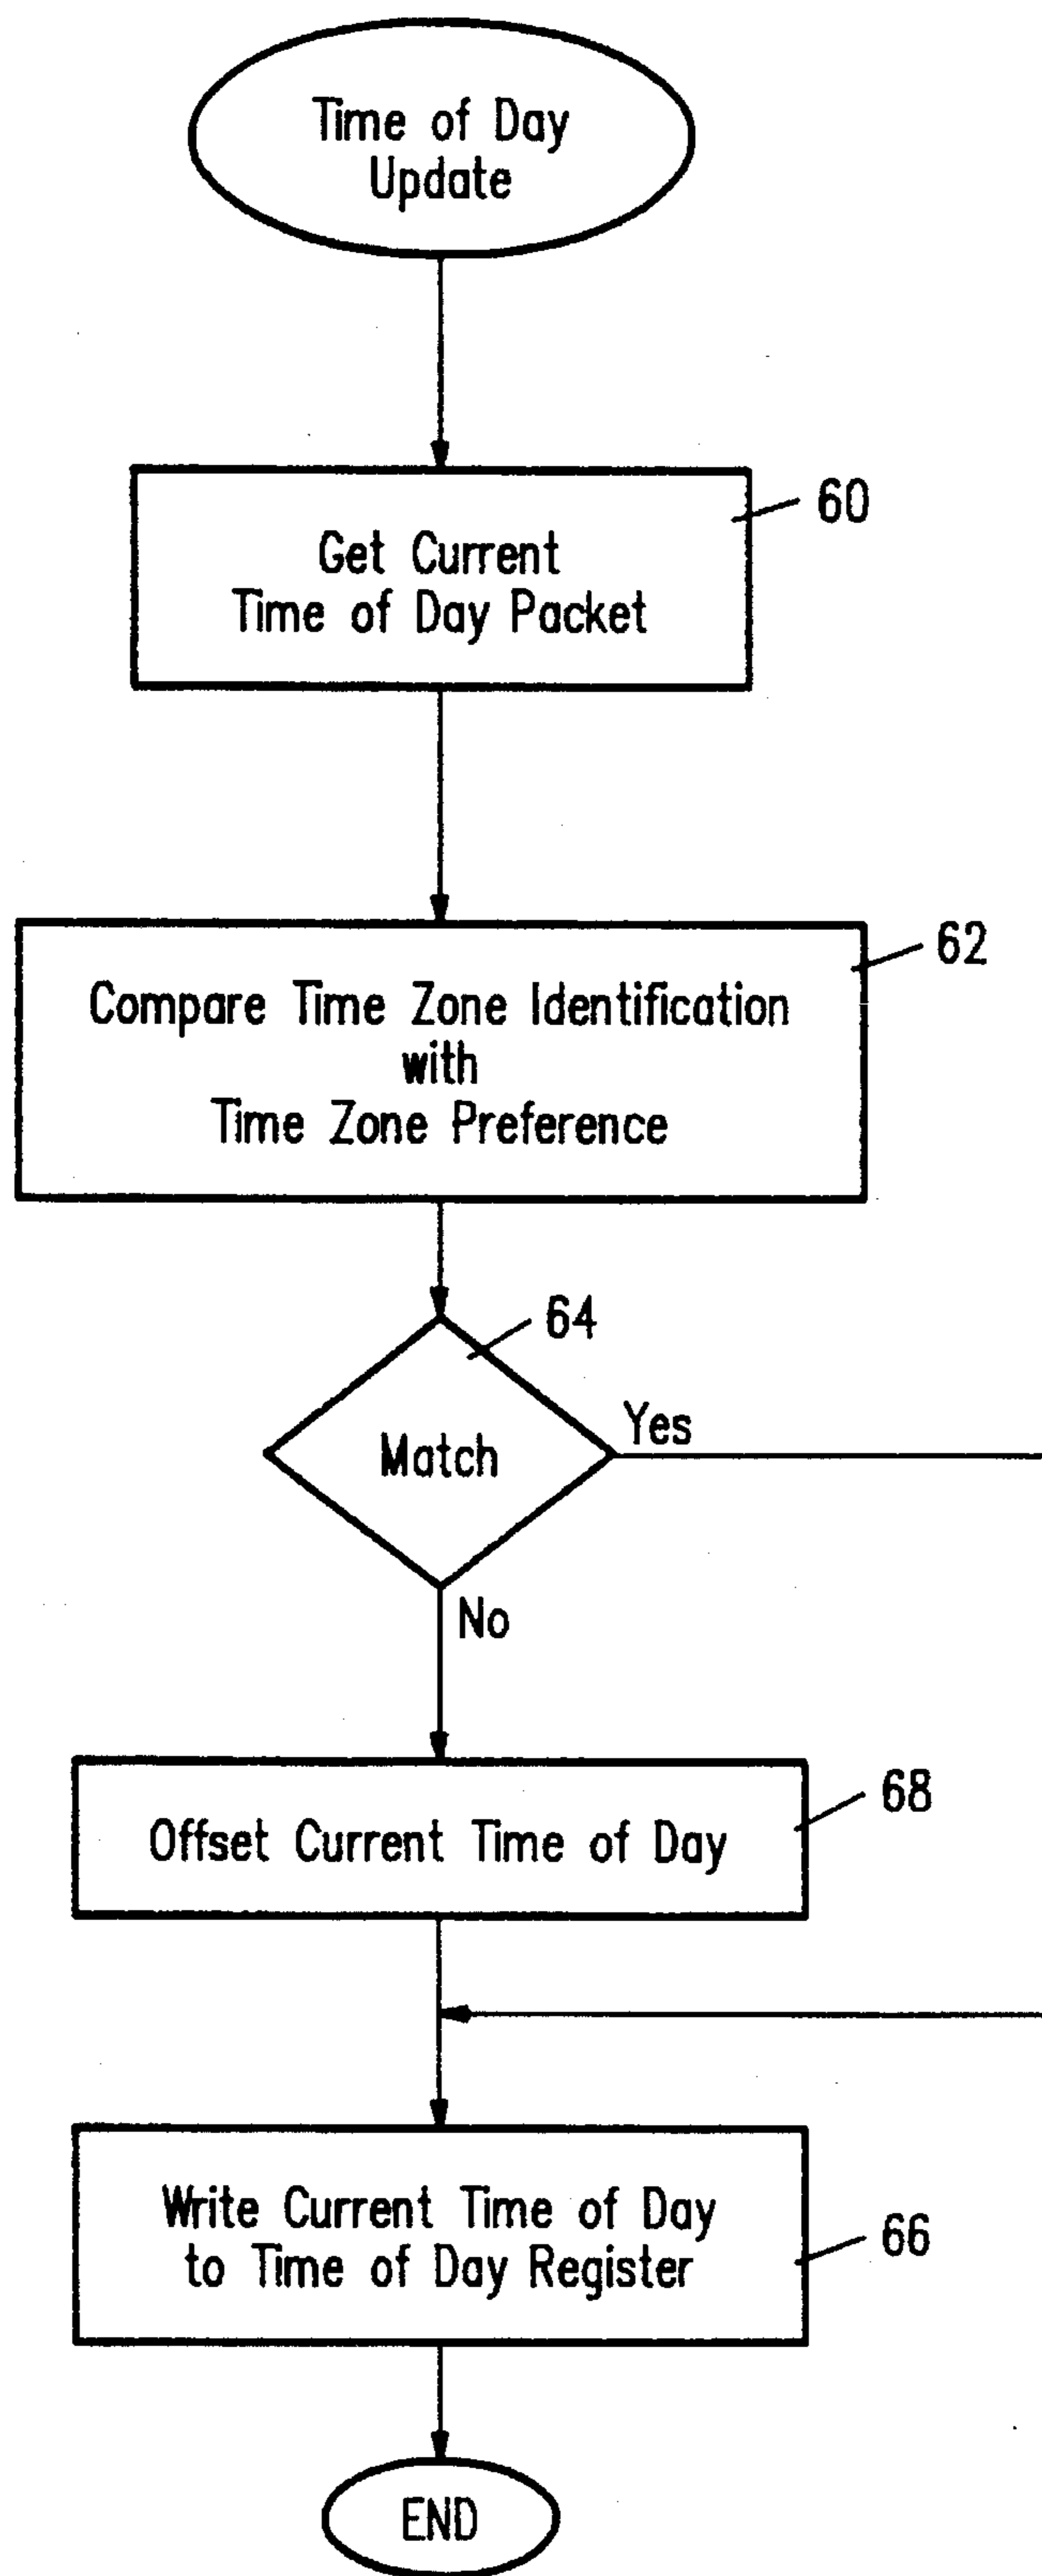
Time of Day Update

Get Current Time of Day Packet

60

Compare Time Zone Identification with Time Zone Preference

62

64

Match

Yes

No

Offset Current Time of Day

68

Write Current Time of Day to Time of Day Register

66

END